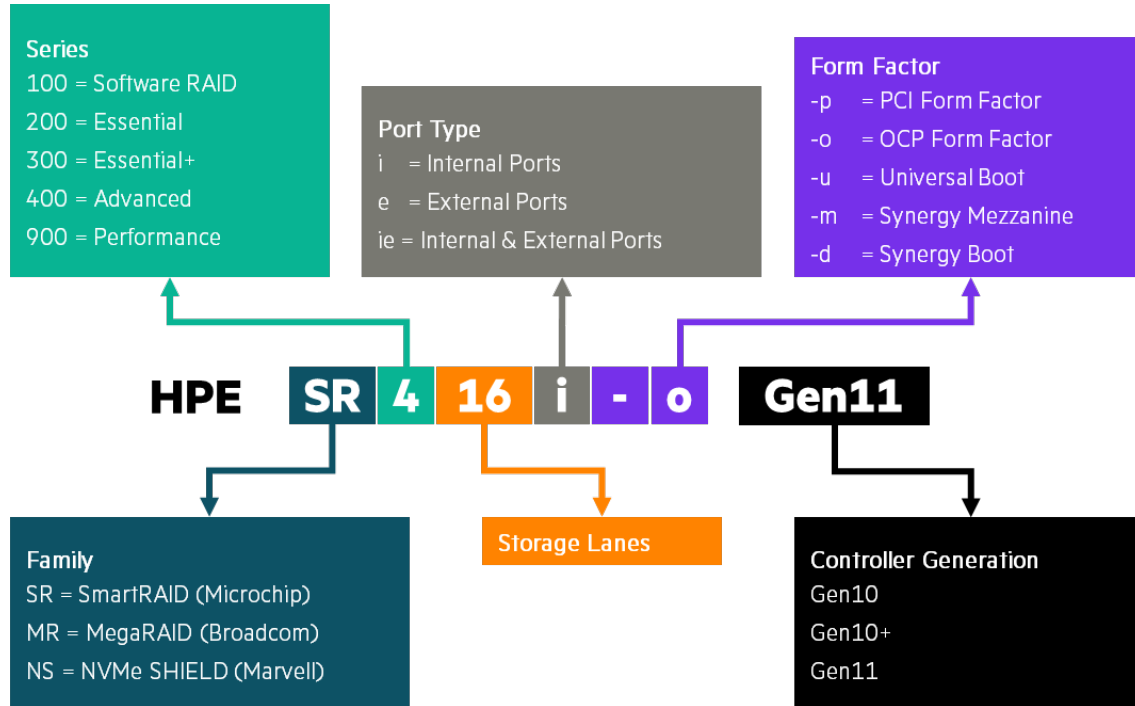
Series
100 = Software RAID
200 = Essential
300 = Essential+
400 = Advanced
900 = Performance

Port Type
i = Internal Ports
e = External Ports
ie = Internal & External Ports

Form Factor
-p = PCI Form Factor
-o = OCP Form Factor
-u = Universal Boot
-m = Synergy Mezzanine
-d = Synergy Boot

HPE SR 4 16 i - o Gen11

Family
SR = SmartRAID (Microchip)
MR = MegaRAID (Broadcom)
NS = NVMe SHIELD (Marvell)

Storage Lanes

Controller Generation
Gen10
Gen10+
Gen11